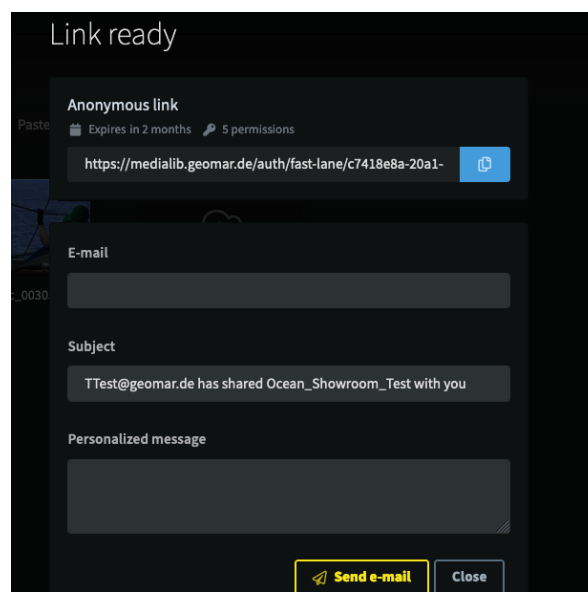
Link ready

Paste

c_0030

Anonymous link

Expires in 2 months 5 permissions

https://medialib.geomar.de/auth/fast-lane/c7418e8a-20a1-

E-mail

Subject

TTest@geomar.de has shared Ocean_Showroom_Test with you

Personalized message

Send e-mail

Close